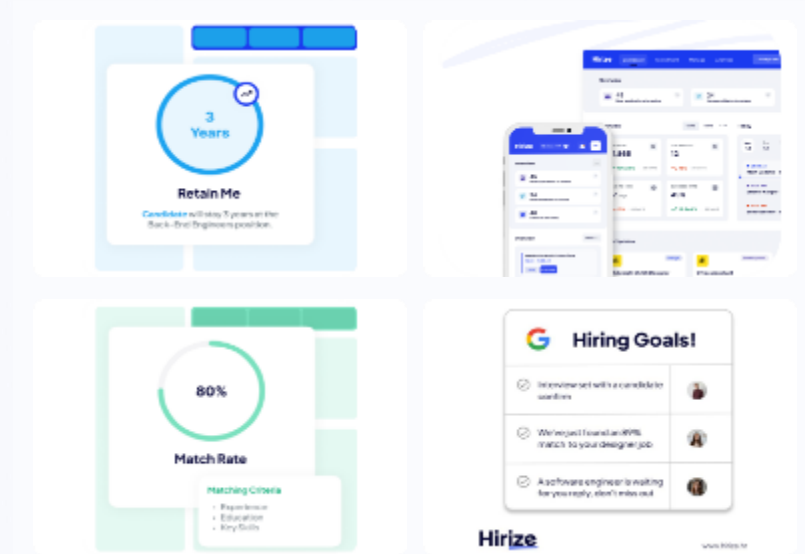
3 Years

Retain Me

Candidate will stay 3 years at the Back-End Engineers position.

80%

Match Rate

Matching Criteria
- Experience
- Education
- Key Skills

Hiring Goals!

Interview set with a candidate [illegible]

We've just found an 89% match to your designer job

A software engineer is waiting for you reply, don't miss out

Hirize